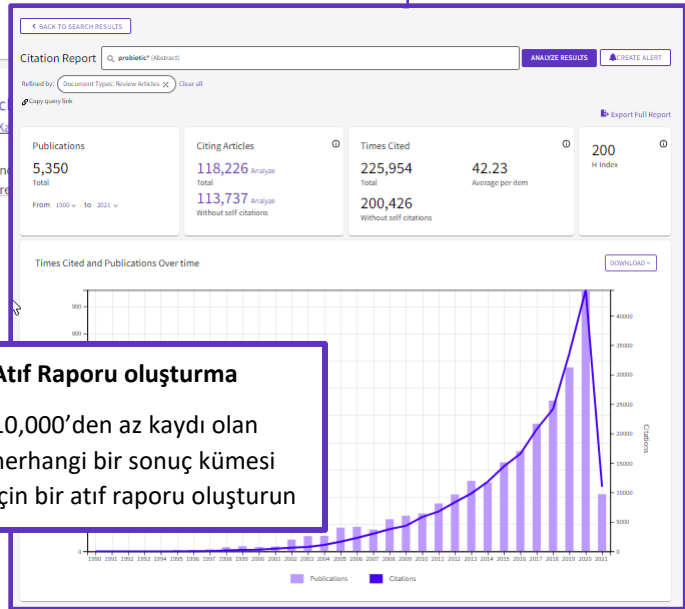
< BACK TO SEARCH RESULTS

Citation Report

probiotic* (Abstract)

ANALYZE RESULTS

CREATE ALERT

Refined by: Document Types: Review Articles × Clear all

Copy query link

Export Full Report

Publications

5,350
Total

From 1900 to 2021

Citing Articles

118,226 Analyze
Total

113,737 Analyze
Without self citations

Times Cited

225,954
Total

42.23
Average per item

200,426
Without self citations

200
H-Index

Times Cited and Publications Over time

DOWNLOAD

900

800

40000

35000

30000

25000

20000

15000

10000

5000

0

0

Citations

1990 1991 1992 1993 1994 1995 1996 1997 1998 1999 2000 2001 2002 2003 2004 2005 2006 2007 2008 2009 2010 2011 2012 2013 2014 2015 2016 2017 2018 2019 2020 2021

Publications

Citations

Atıf Raporu oluşturma

10,000’den az kaydı olan herhangi bir sonuç kümesi için bir atıf raporu oluşturun